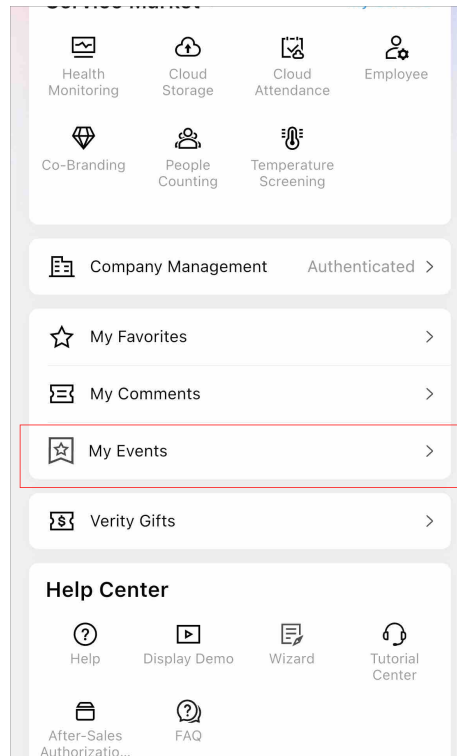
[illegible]

Health Monitoring
Cloud Storage
Cloud Attendance
Employee

Co-Branding
People Counting
Temperature Screening

Company Management
Authenticated >

My Favorites >

My Comments >

My Events >

Verity Gifts >

Help Center

Help
Display Demo
Wizard
Tutorial Center

After-Sales Authorizatio...
FAQ